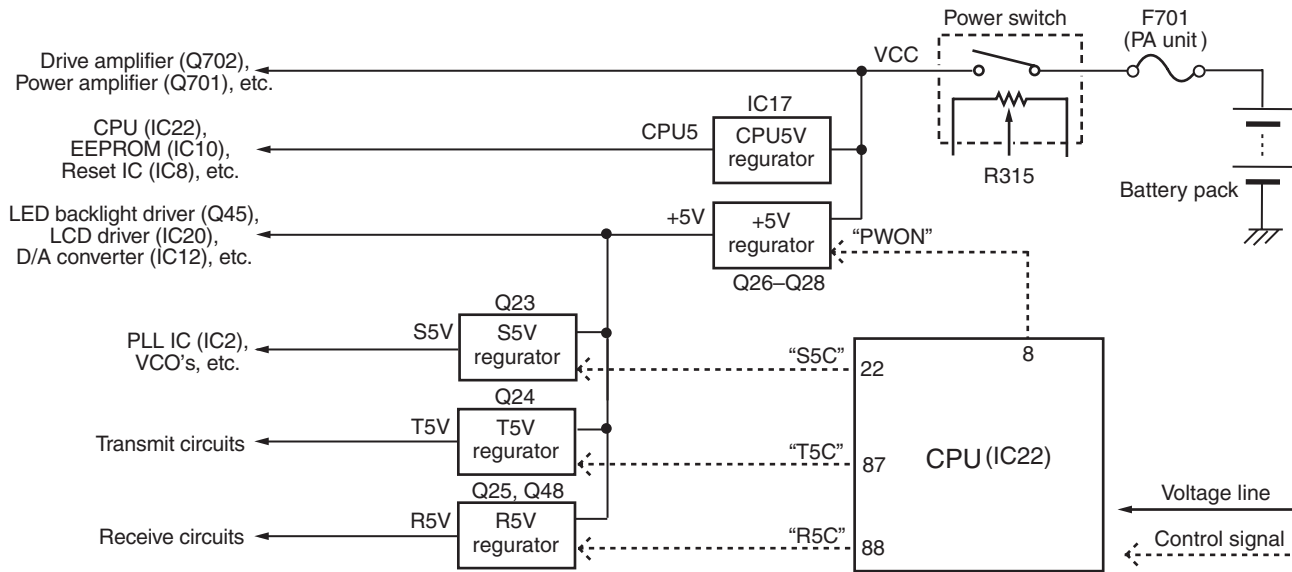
Power switch

F701
(PA unit)

Drive amplifier (Q702),
Power amplifier (Q701), etc.

VCC

IC17

CPU (IC22),
EEPROM (IC10),
Reset IC (IC8), etc.

CPU5

CPU5V
regurator

R315

Battery pack

LED backlight driver (Q45),
LCD driver (IC20),
D/A converter (IC12), etc.

+5V

+5V
regurator

"PWON"

Q26–Q28

Q23

PLL IC (IC2),
VCO's, etc.

S5V

S5V
regurator

"S5C"

8

22

Q24

Transmit circuits

T5V

T5V
regurator

"T5C"

87

CPU (IC22)

Q25, Q48

Voltage line

Receive circuits

R5V

R5V
regurator

"R5C"

88

Control signal